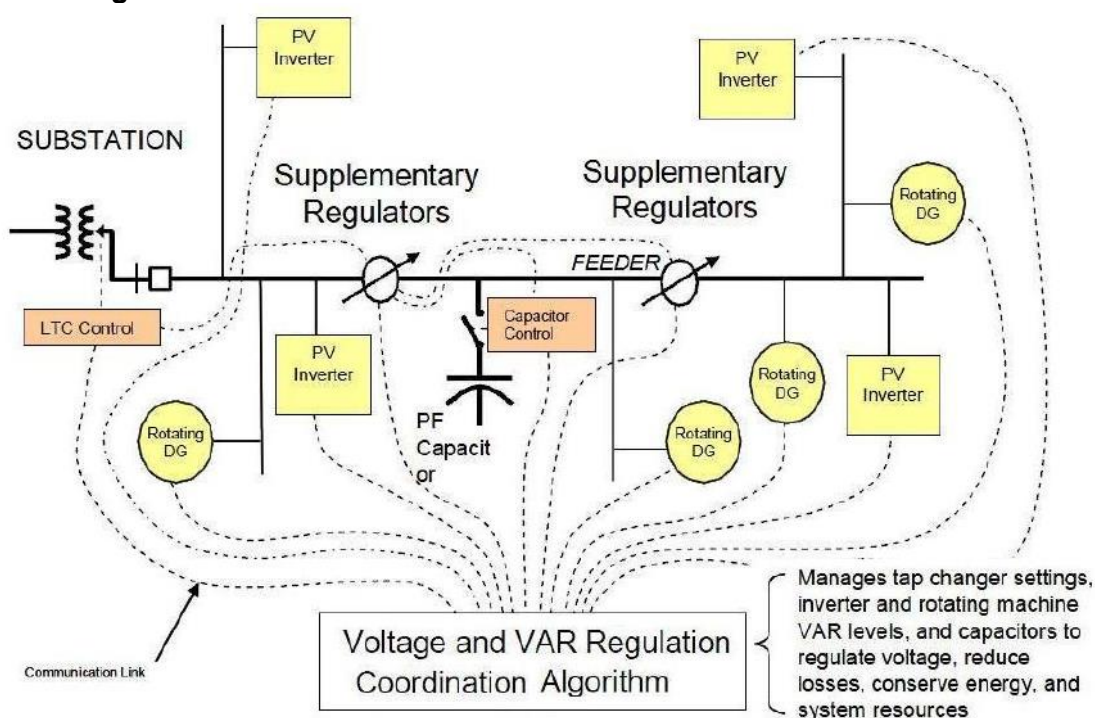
PV Inverter

PV Inverter

SUBSTATION

Supplementary Regulators

Supplementary Regulators

Rotating DG

FEEDER

LTC Control

Capacitor Control

PV Inverter

Rotating DG

PV Inverter

Rotating DG

PF Capacit or

Rotating DG

Communication Link

Voltage and VAR Regulation Coordination Algorithm

Manages tap changer settings, inverter and rotating machine VAR levels, and capacitors to regulate voltage, reduce losses, conserve energy, and system resources